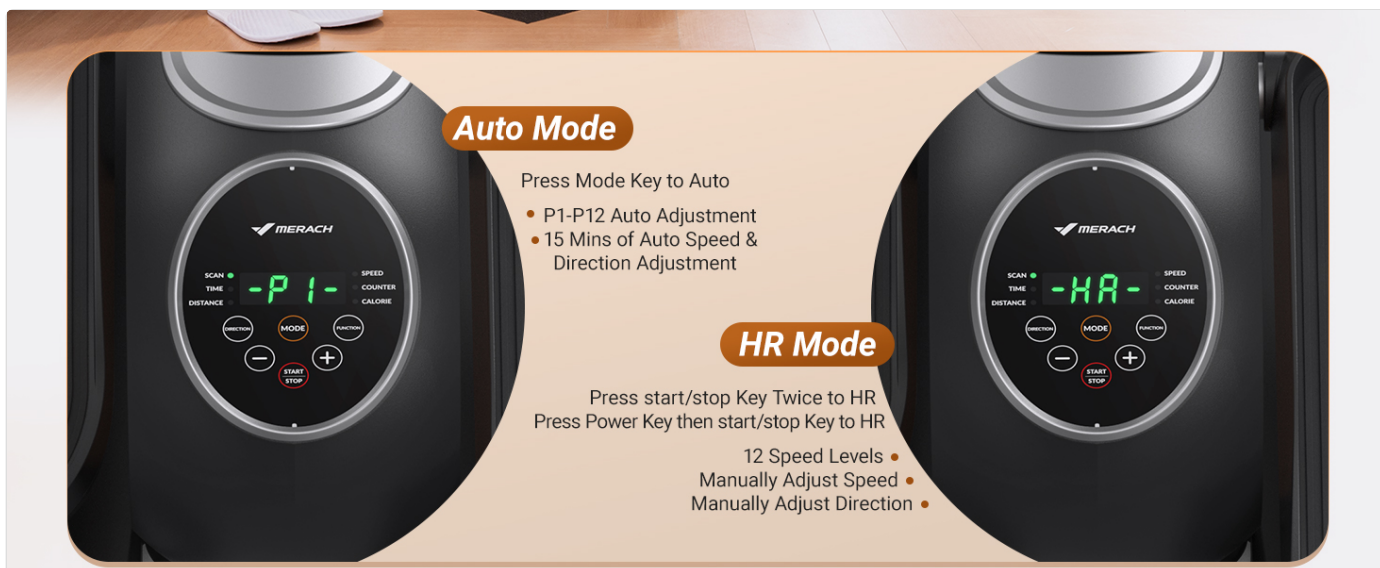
MERACH

SCAN
TIME
DISTANCE

-P1-

SPEED
COUNTER
CALORIE

DIRECTION
MODE
FUNCTION
−
+
START
STOP

Auto Mode

Press Mode Key to Auto

• P1-P12 Auto Adjustment
• 15 Mins of Auto Speed & Direction Adjustment

HR Mode

Press start/stop Key Twice to HR
Press Power Key then start/stop Key to HR

12 Speed Levels •
Manually Adjust Speed •
Manually Adjust Direction •

MERACH

SCAN
TIME
DISTANCE

-HA-

SPEED
COUNTER
CALORIE

DIRECTION
MODE
FUNCTION
−
+
START
STOP